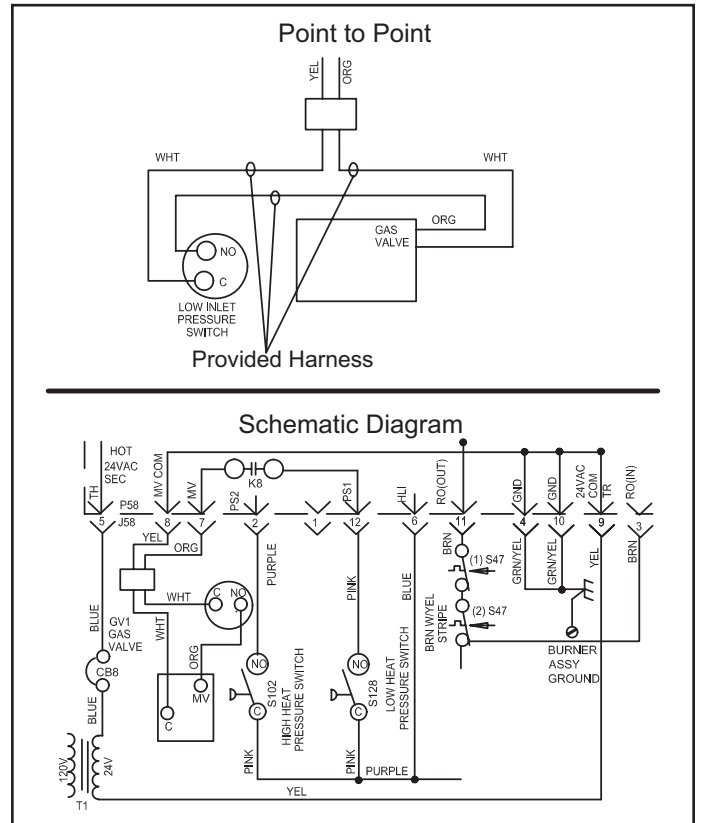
Point to Point

YEL
ORG
WHT
WHT
ORG
GAS VALVE
NO
C
LOW INLET PRESSURE SWITCH
Provided Harness

Schematic Diagram

HOT 24VAC SEC
TH
MV COM
MV
K8
PS2
PS1
HLI
RO(OUT)
GND
GND
24VAC COM
TR
RO(IN)
P58
J58
5
8
7
2
1
12
6
11
4
10
9
3
YEL
ORG
PURPLE
PINK
BLUE
BRN
(1) S47
(2) S47
BRN W/YEL STRIPE
GRN/YEL
GRN/YEL
YEL
BRN
WHT
C
NO
BLUE
GV1 GAS VALVE
WHT
ORG
MV
C
NO
NO
S102
HIGH HEAT PRESSURE SWITCH
C
S128
LOW HEAT PRESSURE SWITCH
C
BURNER ASSY GROUND
CB8
BLUE
120V
24V
T1
PINK
PINK
PURPLE
YEL